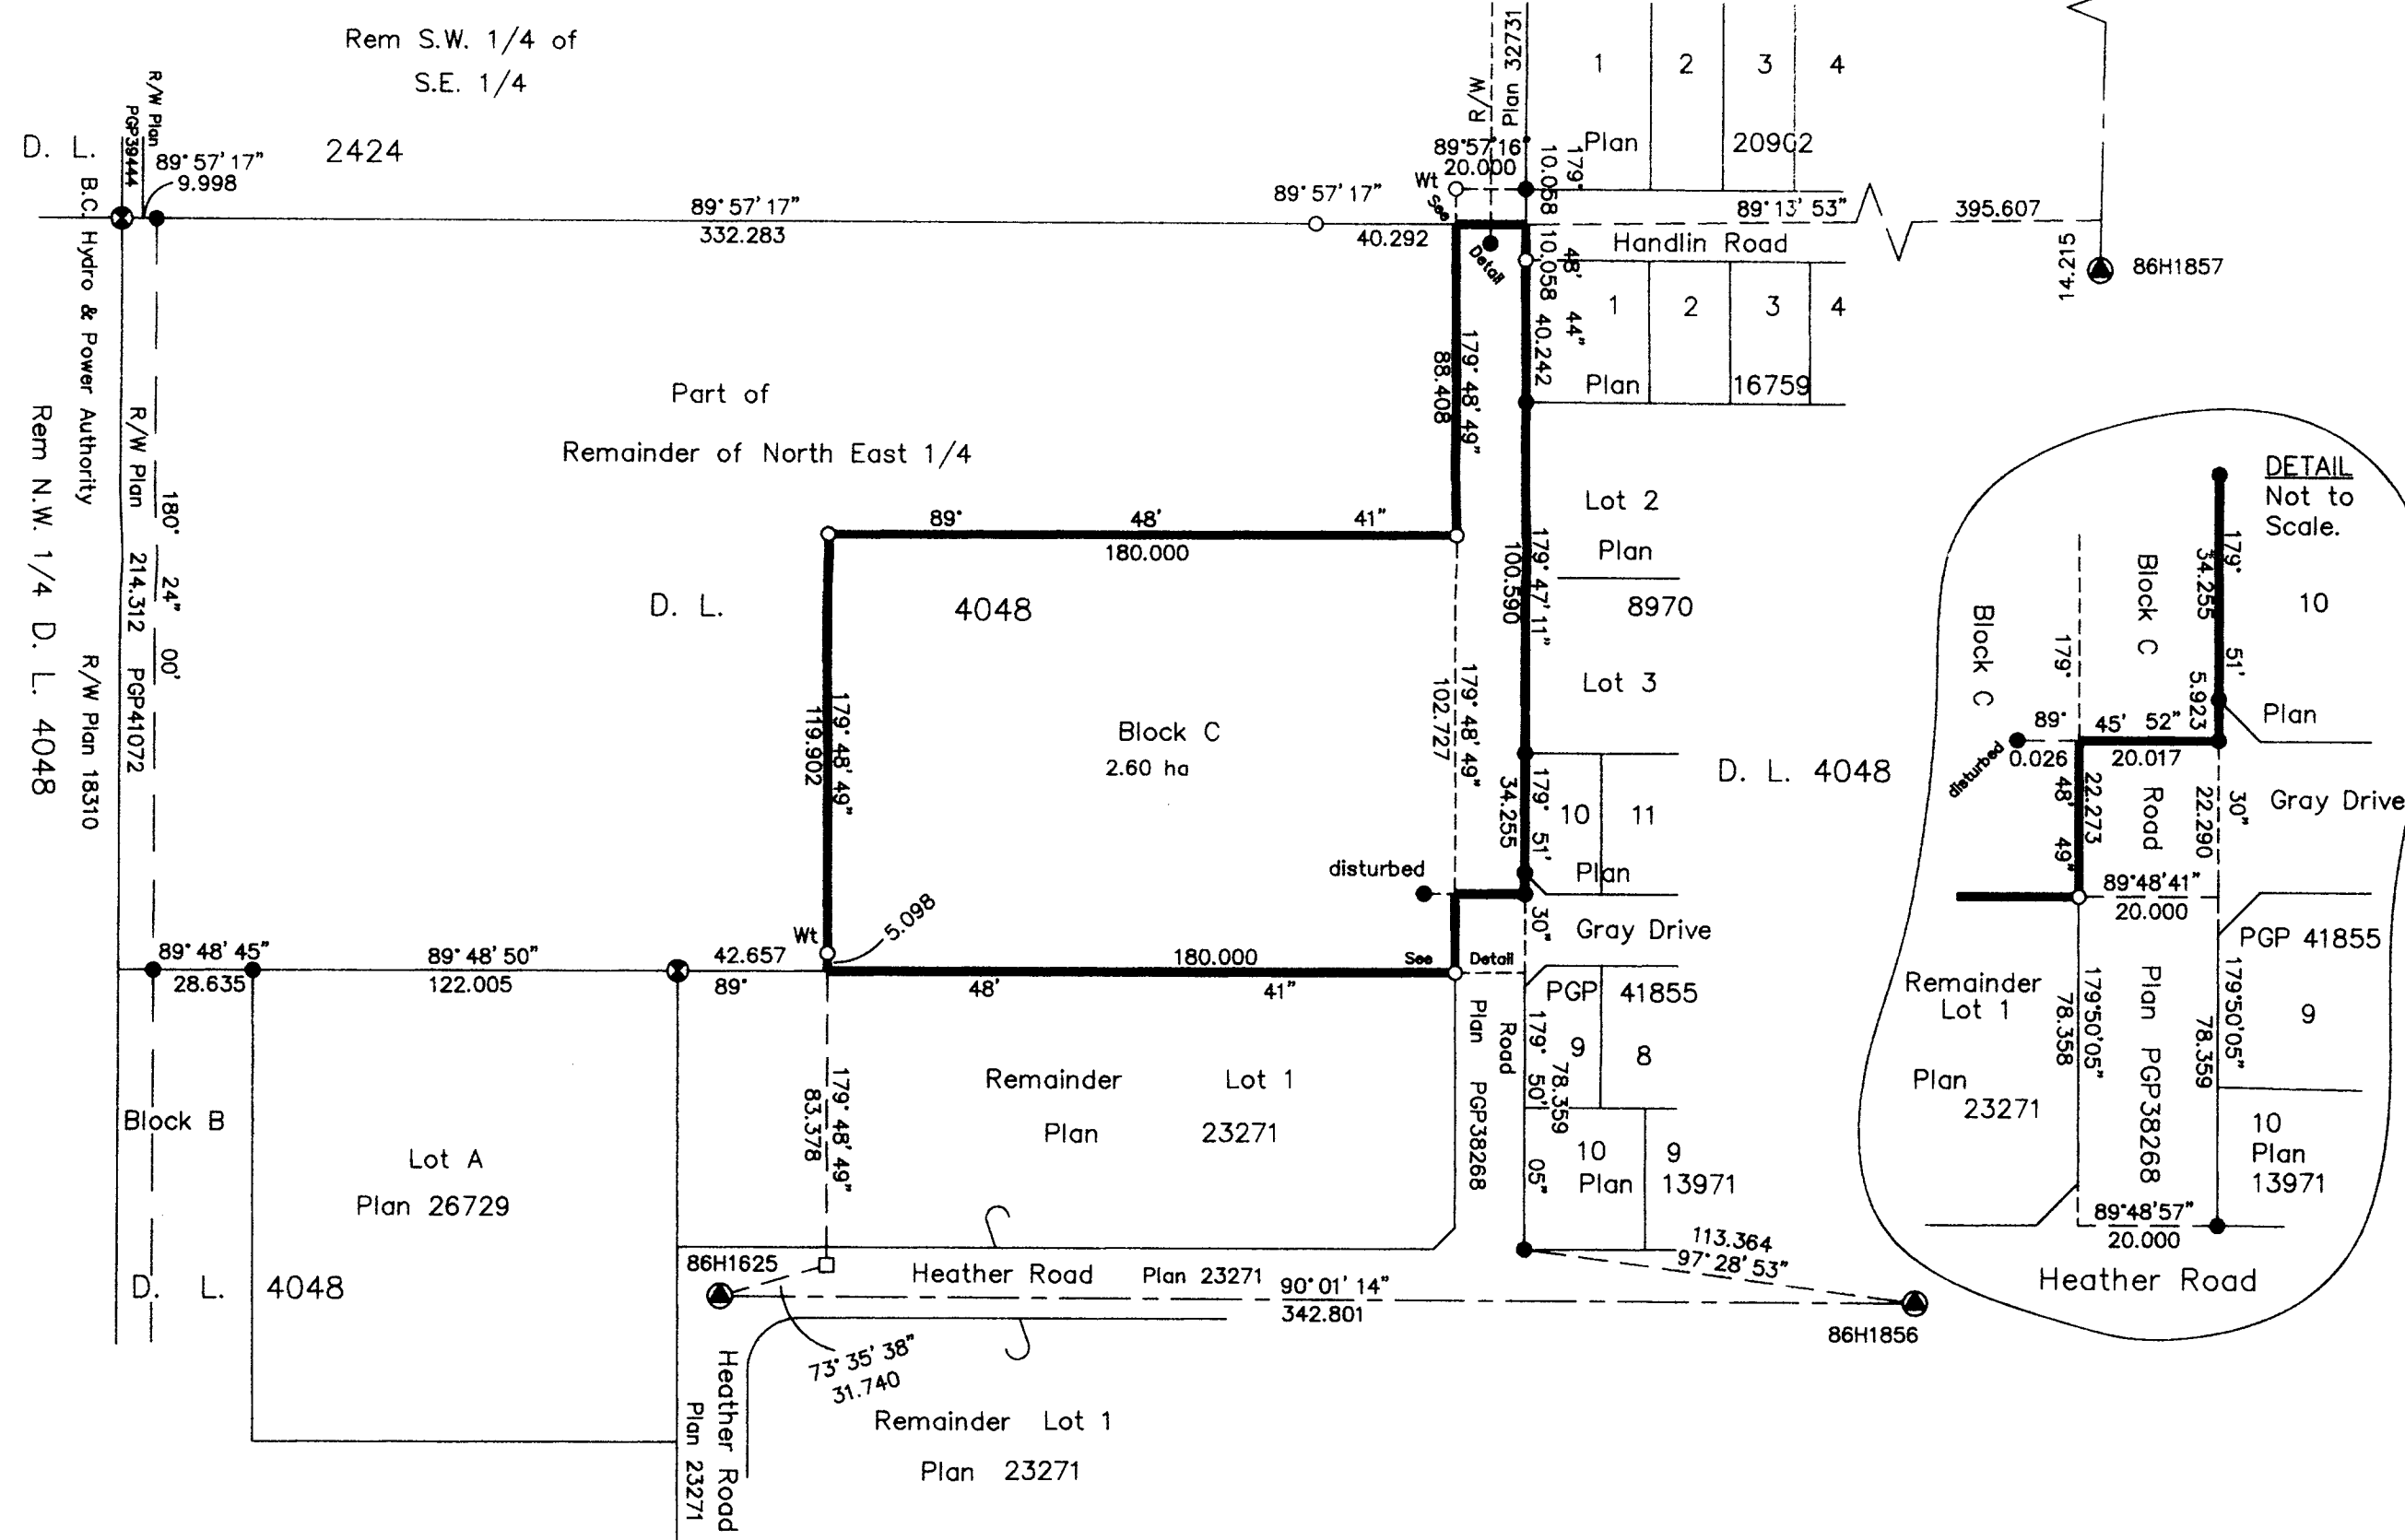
Rem S.W. 1/4 of
S.E. 1/4

D. L. 2424

R/W Plan PGP39444

89° 57' 17"
9.998

B.C. Hydro & Power Authority

R/W Plan 18310

Rem N.W. 1/4 D. L. 4048

89° 57' 17"
332.283

89° 57' 17"
40.292

R/W Plan 32731

89°57'16"
20.000

Wt

See Detail

10.058
179°

10.058

1 2 3 4
Plan 20902

89° 13' 53"

395.607

14.215

86H1857

Handlin Road

1 2 3 4
Plan 16759

48' 44"
40.242

179° 48' 49"
88.408

Part of
Remainder of North East 1/4

R/W Plan PGP41072
180° 24" 00'
214.312

89° 48' 41"
180.000

D. L. 4048

Block C
2.60 ha

Lot 2
Plan 8970

179° 47' 11"
100.590

Lot 3

179° 48' 49"
102.727

179° 51' 30"
34.255

10 11
Plan

D. L. 4048

179° 48' 49"
119.902

disturbed

Wt
5.098

See Detail

Gray Drive

89° 48' 45"
28.635

89° 48' 50"
122.005

42.657
89°

180.000
48' 41"

PGP 41855
9 8

Road Plan PGP38268

179° 50' 05"
78.359

10 9
Plan 13971

179° 48' 49"
83.378

Remainder Lot 1
Plan 23271

Block B

Lot A
Plan 26729

D. L. 4048

86H1625

Heather Road Plan 23271

90° 01' 14"
342.801

113.364
97° 28' 53"

86H1856

73° 35' 38"
31.740

Heather Road Plan 23271

Remainder Lot 1
Plan 23271

DETAIL
Not to Scale.

Block C

Block C

179° 51'
34.255

10

5.923

Plan

89° 45' 52"
20.017

disturbed
0.026

179° 48' 49"
22.273

Road
22.290
30"

Gray Drive

89°48'41"
20.000

PGP 41855

Remainder Lot 1
Plan 23271

179°50'05"
78.358

Plan PGP38268

179°50'05"
78.359

9

10
Plan 13971

89°48'57"
20.000

Heather Road